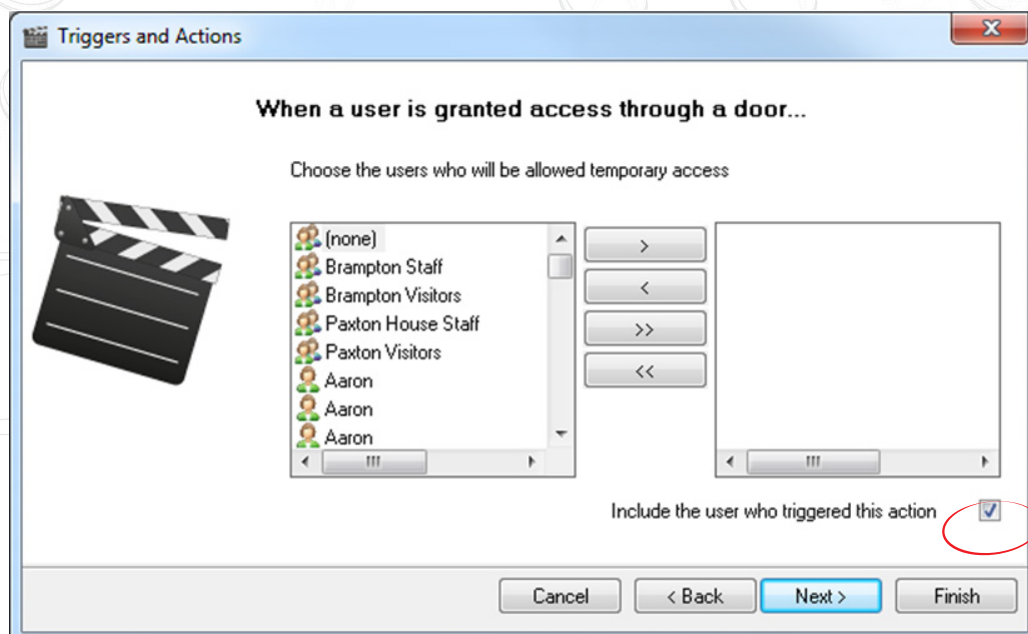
Triggers and Actions

When a user is granted access through a door...

Choose the users who will be allowed temporary access

(none)
Brampton Staff
Brampton Visitors
Paxton House Staff
Paxton Visitors
Aaron
Aaron
Aaron

>
<
>>
<<

Include the user who triggered this action

Cancel
< Back
Next >
Finish